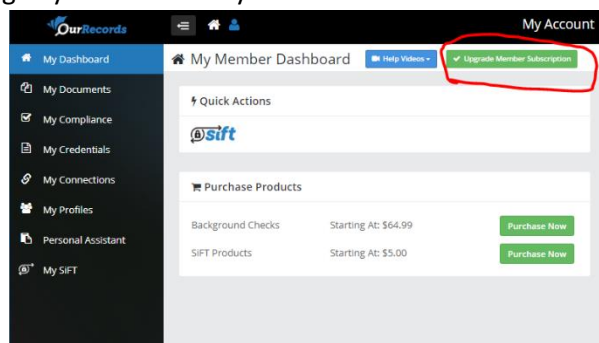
OurRecords

My Account

My Dashboard
My Documents
My Compliance
My Credentials
My Connections
My Profiles
Personal Assistant
My SIFT

My Member Dashboard
Help Videos
Upgrade Member Subscription

Quick Actions
sift

Purchase Products

| | | |
|---|---|---|
| Background Checks | Starting At: $64.99 | Purchase Now |
| SIFT Products | Starting At: $5.00 | Purchase Now |